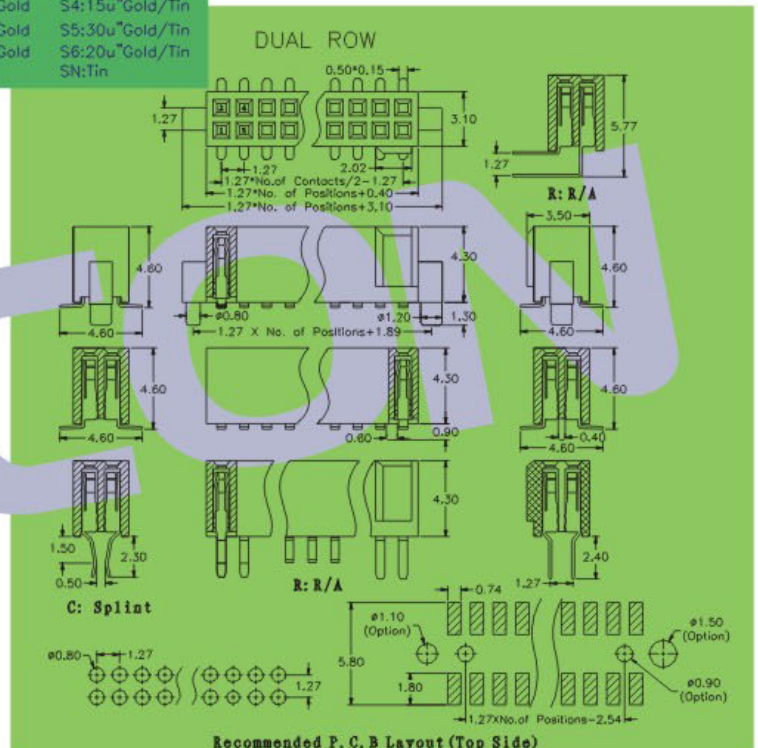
Gold S4:15u"Gold/Tin
Gold S5:30u"Gold/Tin
Gold S6:20u"Gold/Tin
SN:Tin

DUAL ROW

0.50*0.15
1.27
3.10
1.27
2.02
1.27*No.of Contacts/2-1.27
1.27*No. of Positions+0.40
1.27*No. of Positions+3.10
5.77
1.27
R: R/A

4.60
4.60
ø0.80
1.27 X No. of Positions+1.89
4.30
ø1.20
1.30
3.50
4.60
4.60

4.60
4.60
4.30
0.60
0.90
4.60
4.60
0.40

4.30
1.50
2.30
0.50
C: Splint
R: R/A
2.40
1.27
0.74
ø1.10 (Option)
ø1.50 (Option)
5.80
1.80
ø0.90 (Option)
1.27XNo.of Positions-2.54
ø0.80
1.27
1.27

Recommended P.C.B Layout (Top Side)